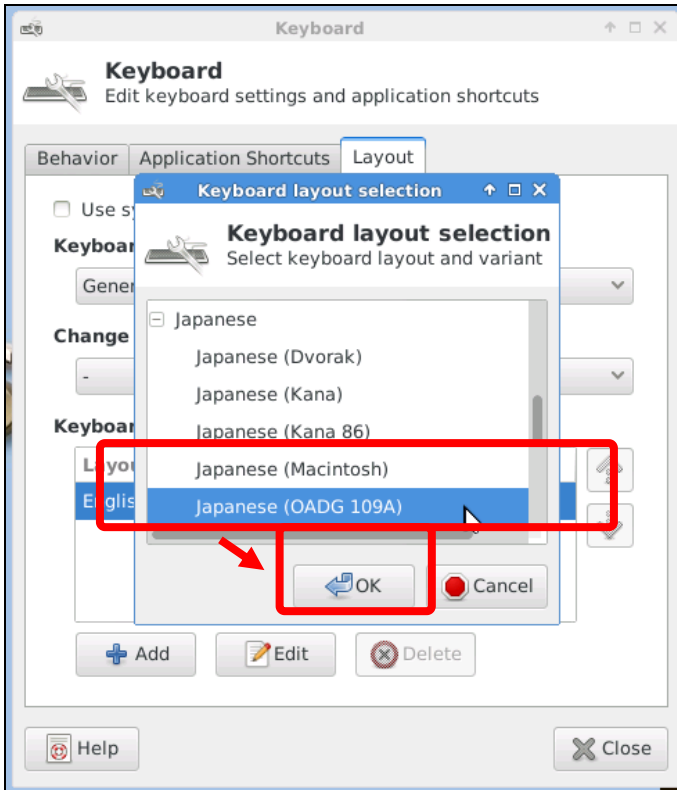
Keyboard

Keyboard
Edit keyboard settings and application shortcuts

Behavior
Application Shortcuts
Layout

Use sy
Keyboar
Gener
Change
-
Keyboar
Layou
Englis

Keyboard layout selection

Keyboard layout selection
Select keyboard layout and variant

Japanese
Japanese (Dvorak)
Japanese (Kana)
Japanese (Kana 86)
Japanese (Macintosh)
Japanese (OADG 109A)

OK
Cancel

Add
Edit
Delete

Help
Close